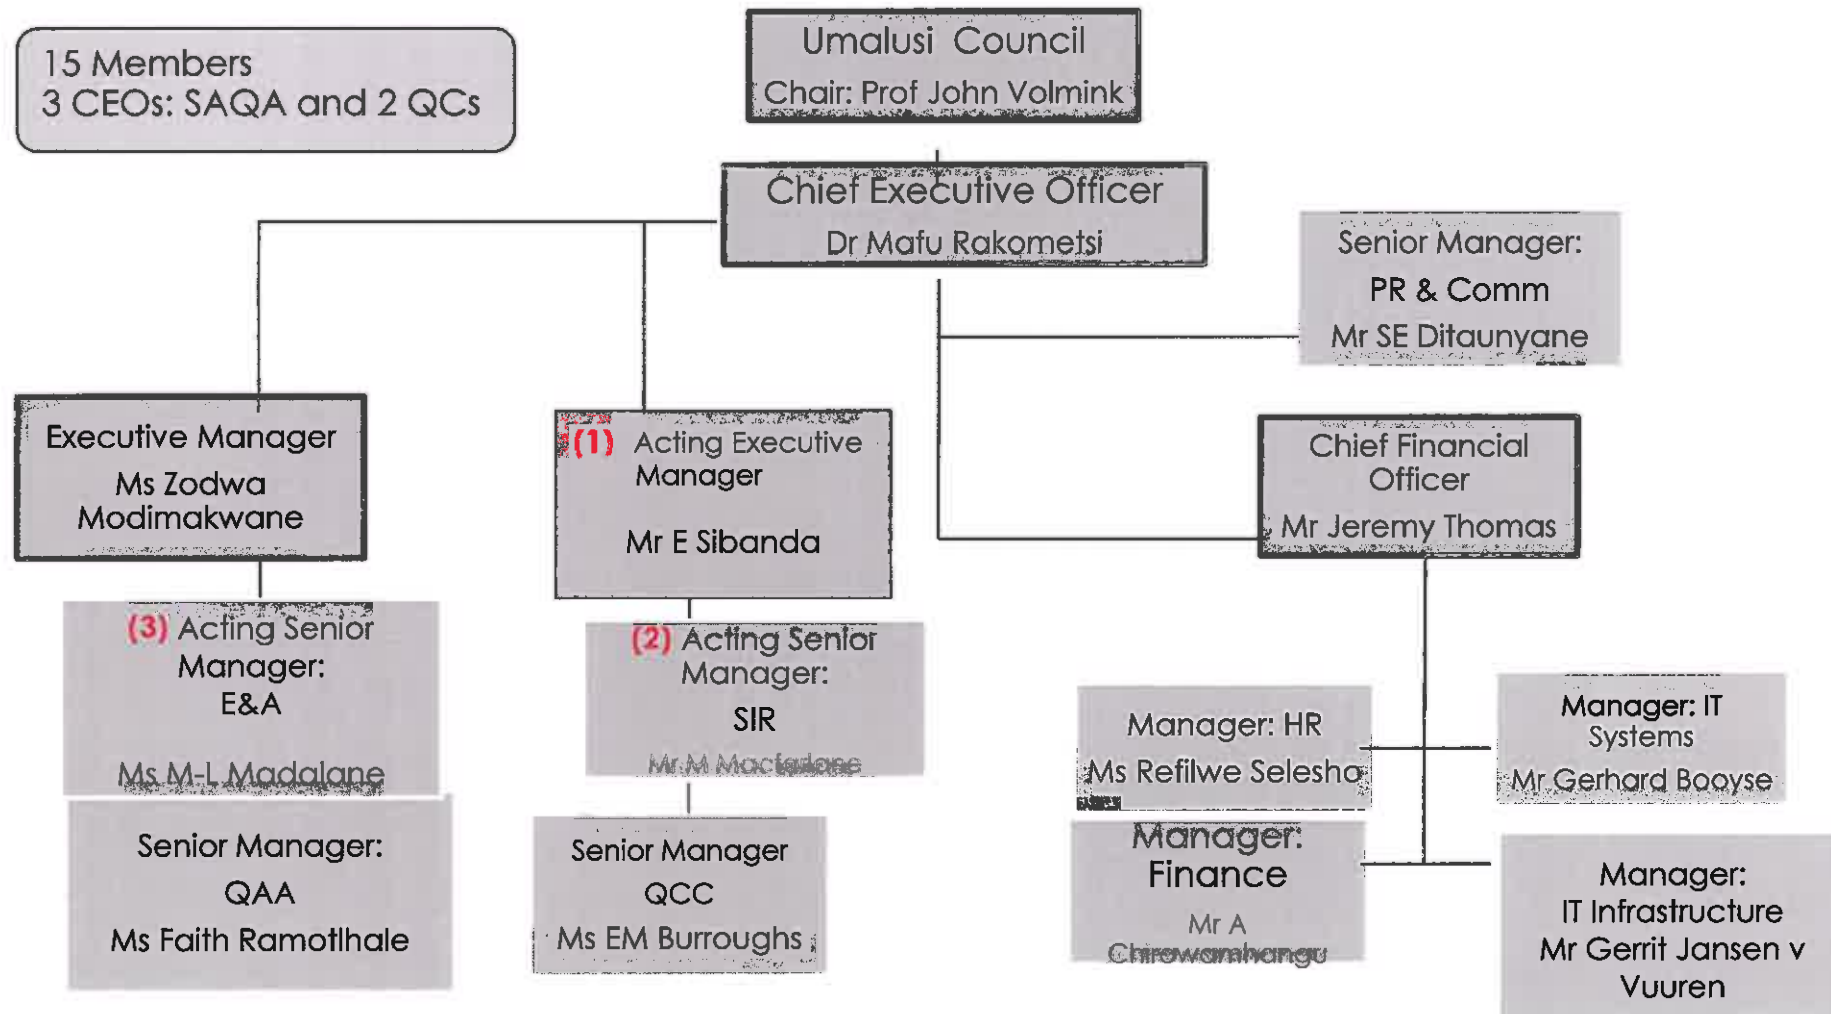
15 Members
3 CEOs: SAQA and 2 QCs

Umalusi Council
Chair: Prof John Volmink

Chief Executive Officer
Dr Mafu Rakometsi

Senior Manager:
PR & Comm
Mr SE Ditaunyane

Executive Manager
Ms Zodwa Modimakwane

(1) Acting Executive Manager
Mr E Sibanda

Chief Financial Officer
Mr Jeremy Thomas

(3) Acting Senior Manager:
E&A
Ms M-L Madalane

(2) Acting Senior Manager:
SIR
Mr M Moctsdane

Manager: HR
Ms Refilwe Selesho

Manager: IT Systems
Mr Gerhard Booyse

Senior Manager:
QAA
Ms Faith Ramotlhale

Senior Manager
QCC
Ms EM Burroughs

Manager:
Finance
Mr A Chirowamhangu

Manager:
IT Infrastructure
Mr Gerrit Jansen v Vuuren